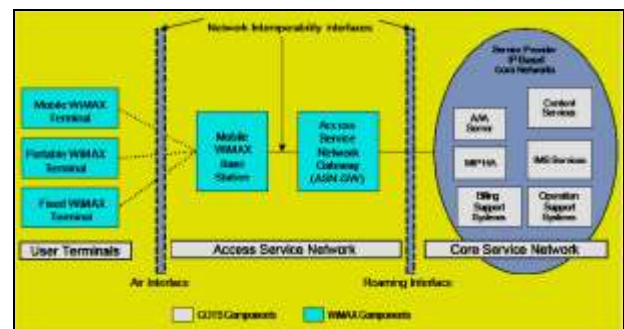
Network Interoperability Interfaces

Mobile WiMAX Terminal

Portable WiMAX Terminal

Fixed WiMAX Terminal

Mobile WiMAX Base Station

Access Service Network Gateway (ASN-GW)

Service Provider IP Based Core Networks

AAA Server

Content Services

MIP HA

IMS Services

Billing Support Systems

Operation Support Systems

User Terminals

Access Service Network

Core Service Network

Air Interface

Roaming Interface

COTS Components

WiMAX Components